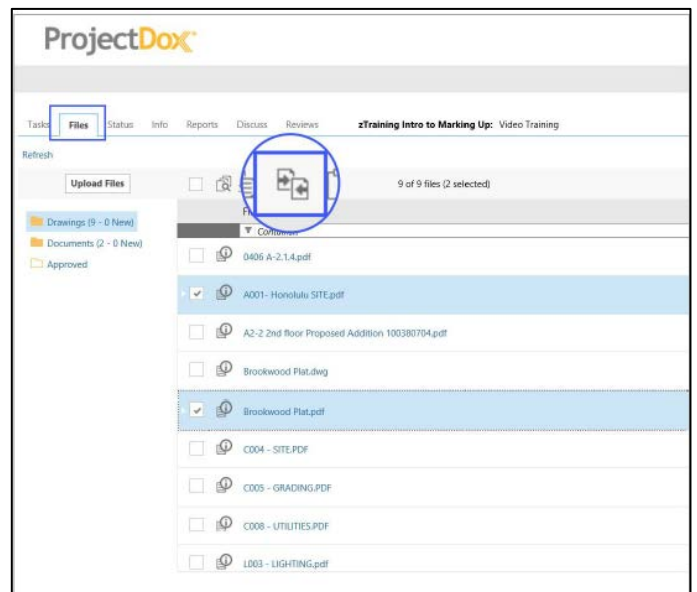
ProjectDox

Tasks Files Status Info Reports Discuss Reviews zTraining Intro to Marking Up: Video Training

Refresh

Upload Files

9 of 9 files (2 selected)

Drawings (9 - 0 New)
Documents (2 - 0 New)
Approved

F

Container

0406 A-2.1.4.pdf

A001- Honolulu SITE.pdf

A2-2 2nd floor Proposed Addition 100380704.pdf

Brookwood Plat.dwg

Brookwood Plat.pdf

C004 - SITE.PDF

C005 - GRADING.PDF

C008 - UTILITIES.PDF

L003 - LIGHTING.pdf